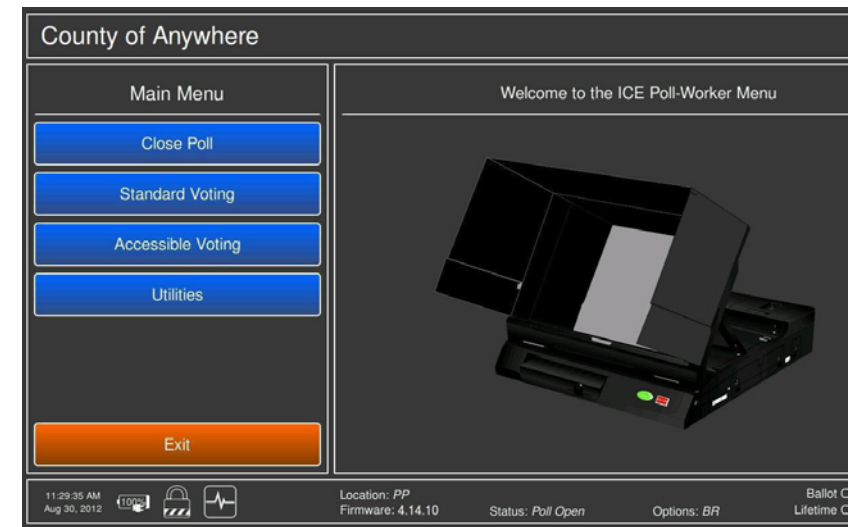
County of Anywhere

Main Menu

Close Poll

Standard Voting

Accessible Voting

Utilities

Exit

Welcome to the ICE Poll-Worker Menu

11:29:35 AM
Aug 30, 2012

100%

Location: *PP*
Firmware: 4.14.10

Status: *Poll Open*

Options: *BR*

Ballot C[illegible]
Lifetime C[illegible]